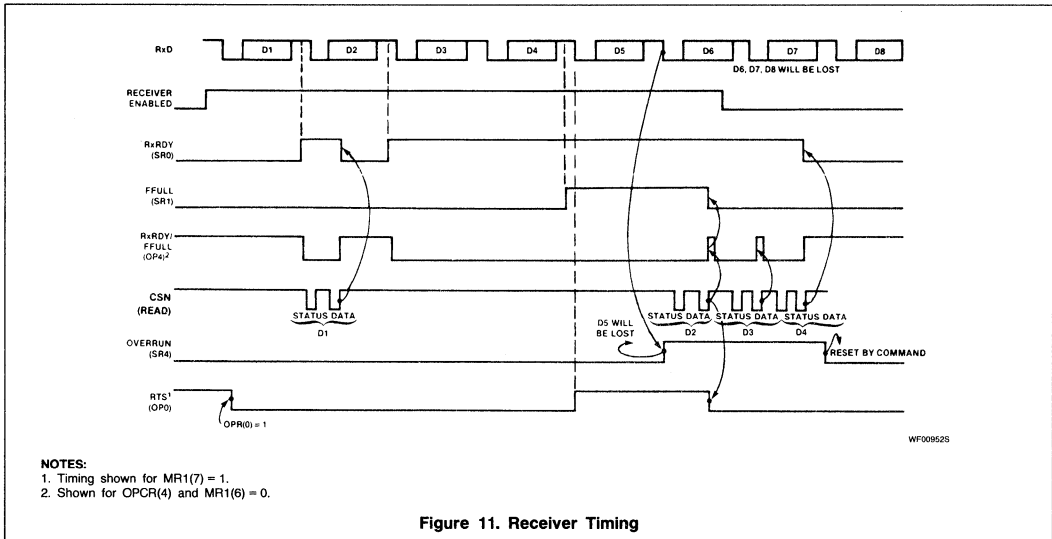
RxD

D1

D2

D3

D4

D5

D6

D7

D8

D6, D7, D8 WILL BE LOST

RECEIVER ENABLED

RxRDY (SR0)

FFULL (SR1)

RxRDY/ FFULL (OP4)$^2$

CSN (READ)

STATUS DATA

D1

D5 WILL BE LOST

STATUS DATA

D2

STATUS DATA

D3

STATUS DATA

D4

OVERRUN (SR4)

RESET BY COMMAND

RTS$^1$ (OP0)

OPR(0) = 1

WF00952S

NOTES:
1. Timing shown for MR1(7) = 1.
2. Shown for OPCR(4) and MR1(6) = 0.

Figure 11. Receiver Timing